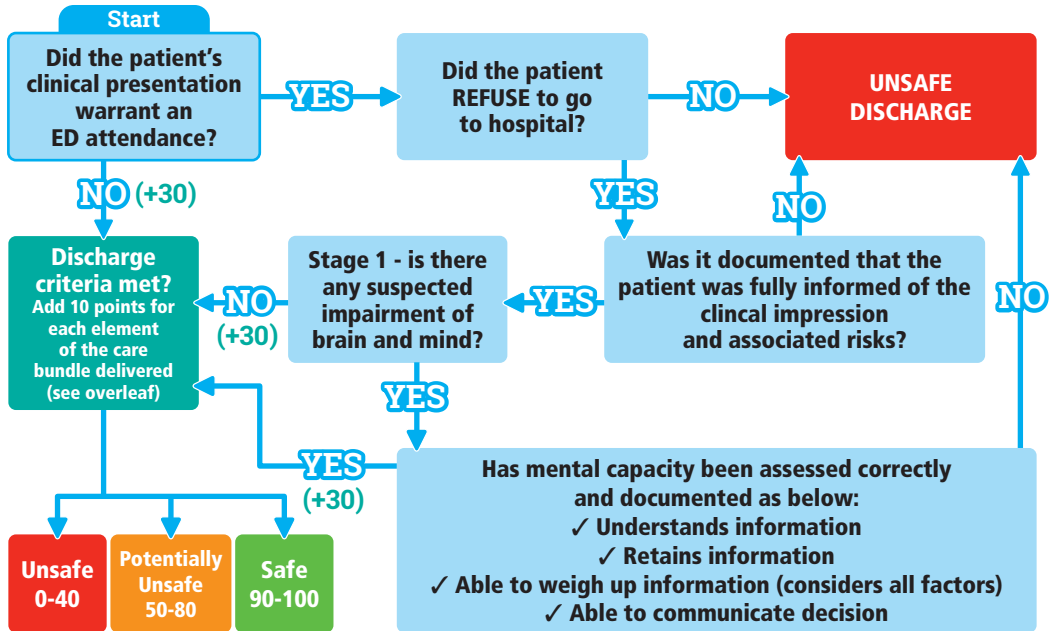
Start

Did the patient's clinical presentation warrant an ED attendance?

YES

Did the patient REFUSE to go to hospital?

NO

UNSAFE DISCHARGE

NO (+30)

YES

NO

Discharge criteria met? Add 10 points for each element of the care bundle delivered (see overleaf)

NO (+30)

Stage 1 - is there any suspected impairment of brain and mind?

YES

Was it documented that the patient was fully informed of the clinical impression and associated risks?

NO

YES

YES (+30)

Has mental capacity been assessed correctly and documented as below:
✓ Understands information
✓ Retains information
✓ Able to weigh up information (considers all factors)
✓ Able to communicate decision

Unsafe 0-40

Potentially Unsafe 50-80

Safe 90-100